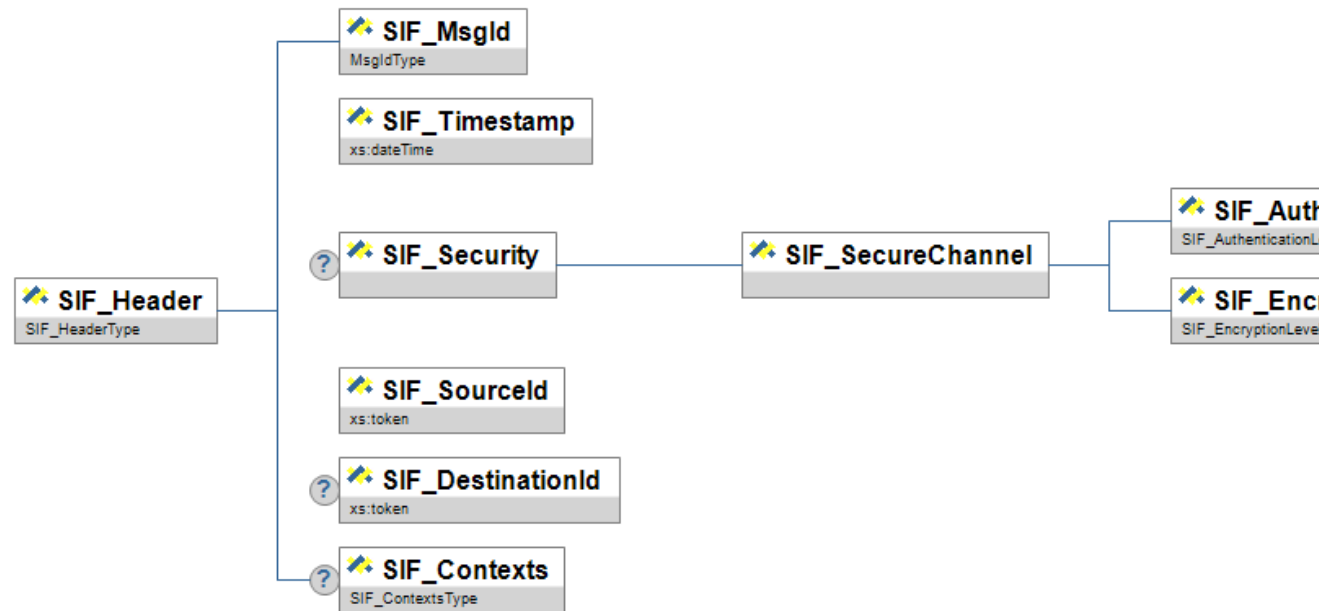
SIF_Header
SIF_HeaderType

SIF_MsgId
MsgIdType

SIF_Timestamp
xs:dateTime

?
SIF_Security

SIF_SecureChannel

SIF_Auth
SIF_AuthenticationL

SIF_Encr
SIF_EncryptionLeve

SIF_SourceId
xs:token

?
SIF_DestinationId
xs:token

?
SIF_Contexts
SIF_ContextsType